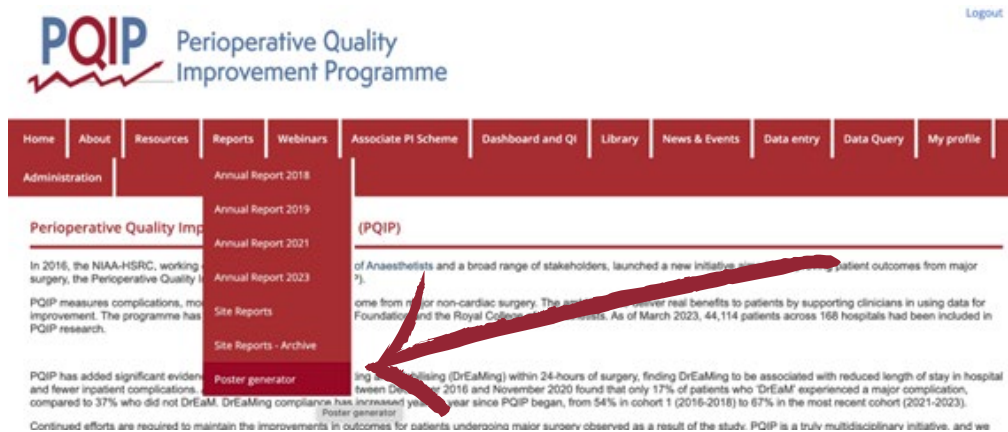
PQIP Perioperative Quality Improvement Programme

Logout

Home About Resources Reports Webinars Associate PI Scheme Dashboard and QI Library News & Events Data entry Data Query My profile Administration

Annual Report 2018
Annual Report 2019
Annual Report 2021
Annual Report 2023
Site Reports
Site Reports - Archive
Poster generator

Perioperative Quality Imp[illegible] (PQIP)

In 2016, the NIAA-HSRC, working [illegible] of Anaesthetists and a broad range of stakeholders, launched a new initiative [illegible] patient outcomes from major surgery, the Perioperative Quality I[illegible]P).

PQIP measures complications, mo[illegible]ome from major non-cardiac surgery. The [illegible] real benefits to patients by supporting clinicians in using data for improvement. The programme has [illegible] Foundation and the Royal College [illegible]. As of March 2023, 44,114 patients across 168 hospitals had been included in PQIP research.

PQIP has added significant evide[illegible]ing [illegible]bilising (DrEaMing) within 24-hours of surgery, finding DrEaMing to be associated with reduced length of stay in hospital and fewer inpatient complications. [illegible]tween De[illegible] 2016 and November 2020 found that only 17% of patients who 'DrEaM' experienced a major complication, compared to 37% who did not DrEaM. DrEaMing compliance has increased year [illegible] year since PQIP began, from 54% in cohort 1 (2016-2018) to 67% in the most recent cohort (2021-2023).

Poster generator

Continued efforts are required to maintain the improvements in outcomes for patients undergoing major surgery observed as a result of the study. PQIP is a truly multidisciplinary initiative, and we